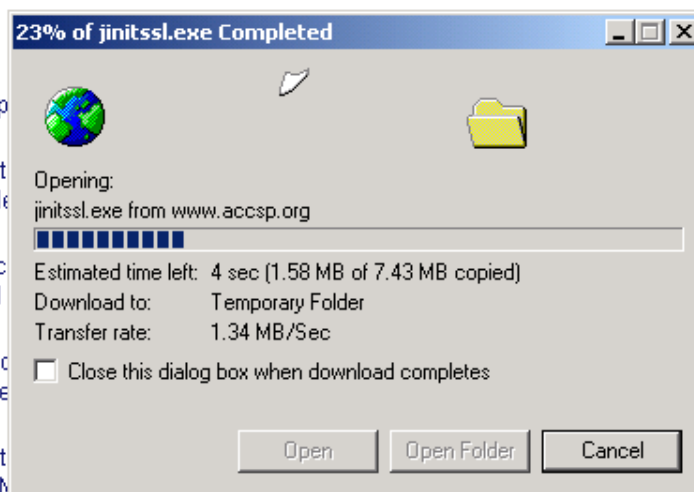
23% of jinitssl.exe Completed

Opening:
jinitssl.exe from www.accsp.org

| Estimated time left: | 4 sec (1.58 MB of 7.43 MB copied) |
|---|---|
| Download to: | Temporary Folder |
| Transfer rate: | 1.34 MB/Sec |

Close this dialog box when download completes

Open
Open Folder
Cancel